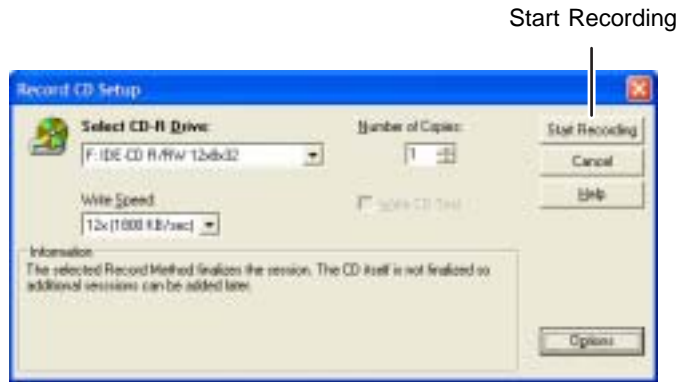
Start Recording

Record CD Setup

Select CD-R Drive:

F: IDE-CD R/RW 12x8x32

Number of Copies:

1

Start Recording

Cancel

Help

Write Speed:

12x (1800 KB/sec)

Write CD-Text

Information

The selected Record Method finalizes the session. The CD itself is not finalized so additional sessions can be added later.

Options